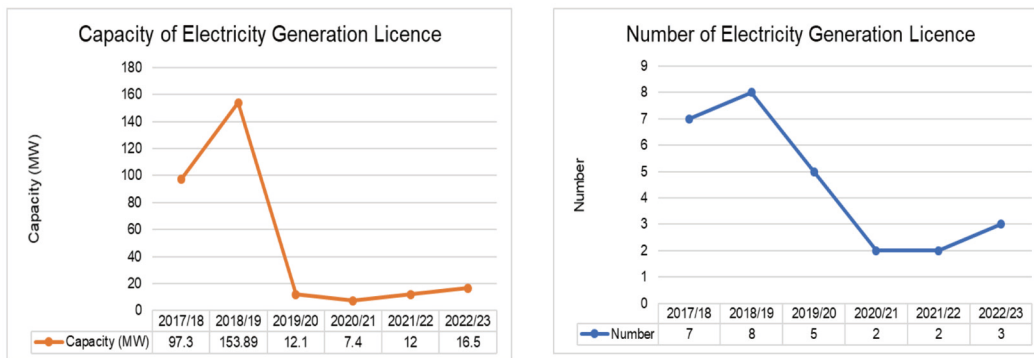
Capacity of Electricity Generation Licence

Capacity (MW)

180
160
140
120
100
80
60
40
20
0

| | 2017/18 | 2018/19 | 2019/20 | 2020/21 | 2021/22 | 2022/23 |
|---|---|---|---|---|---|---|
| Capacity (MW) | 97.3 | 153.89 | 12.1 | 7.4 | 12 | 16.5 |

Number of Electricity Generation Licence

Number

9
8
7
6
5
4
3
2
1
0

| | 2017/18 | 2018/19 | 2019/20 | 2020/21 | 2021/22 | 2022/23 |
|---|---|---|---|---|---|---|
| Number | 7 | 8 | 5 | 2 | 2 | 3 |